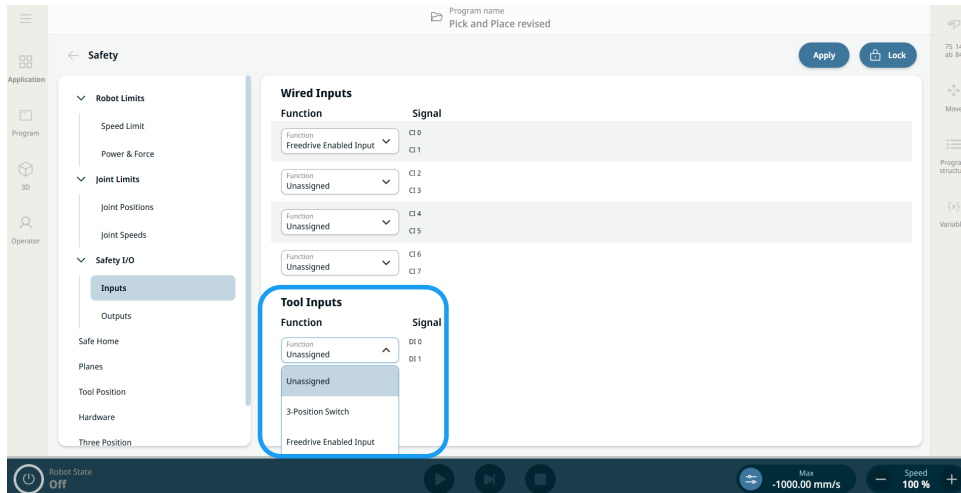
Program name
Pick and Place revised

Application
Program
3D
Operator

Safety

Apply
Lock

Robot Limits
Speed Limit
Power & Force
Joint Limits
Joint Positions
Joint Speeds
Safety I/O
Inputs
Outputs
Safe Home
Planes
Tool Position
Hardware
Three Position

Wired Inputs
Function
Signal

| Function | Signal |
|---|---|
| Function Freedrive Enabled Input | CI 0 CI 1 |
| Function Unassigned | CI 2 CI 3 |
| Function Unassigned | CI 4 CI 5 |
| Function Unassigned | CI 6 CI 7 |

Tool Inputs
Function
Signal
Function
Unassigned
DI 0
DI 1
Unassigned
3-Position Switch
Freedrive Enabled Input

75 14
ab 84
Move
Program structure
{x}
Variabl

Robot State
Off
Max
-1000.00 mm/s
Speed
100 %